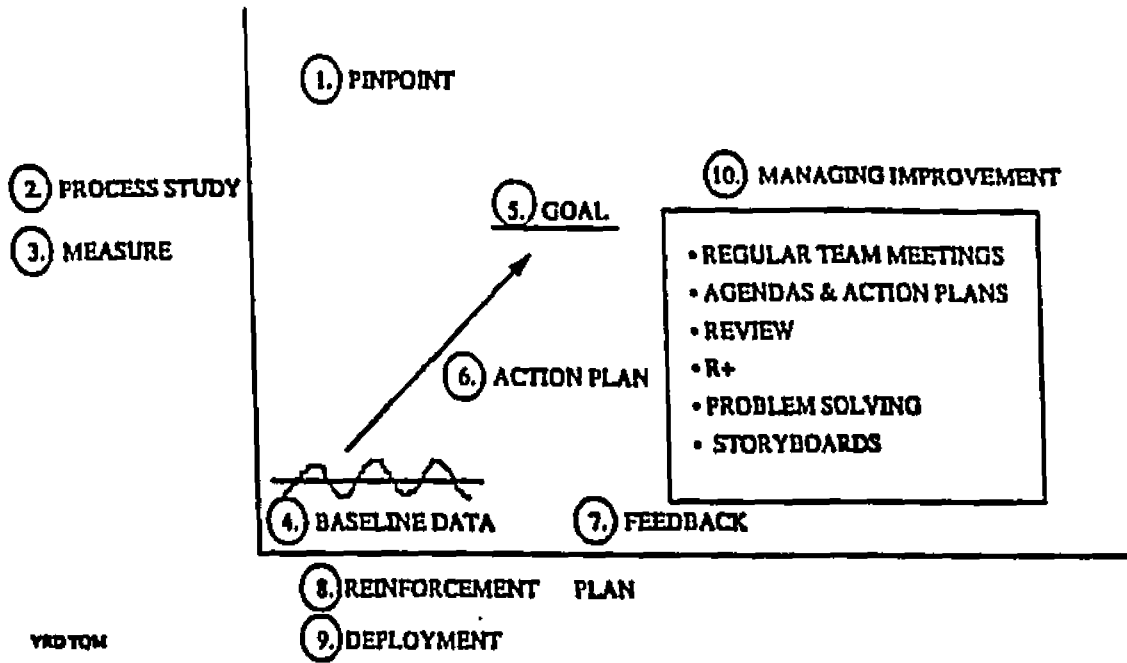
1. PINPOINT

2. PROCESS STUDY

3. MEASURE

5. GOAL

10. MANAGING IMPROVEMENT

• REGULAR TEAM MEETINGS
• AGENDAS & ACTION PLANS
• REVIEW
• R+
• PROBLEM SOLVING
• STORYBOARDS

6. ACTION PLAN

4. BASELINE DATA

7. FEEDBACK

8. REINFORCEMENT PLAN

9. DEPLOYMENT

VRD TQM